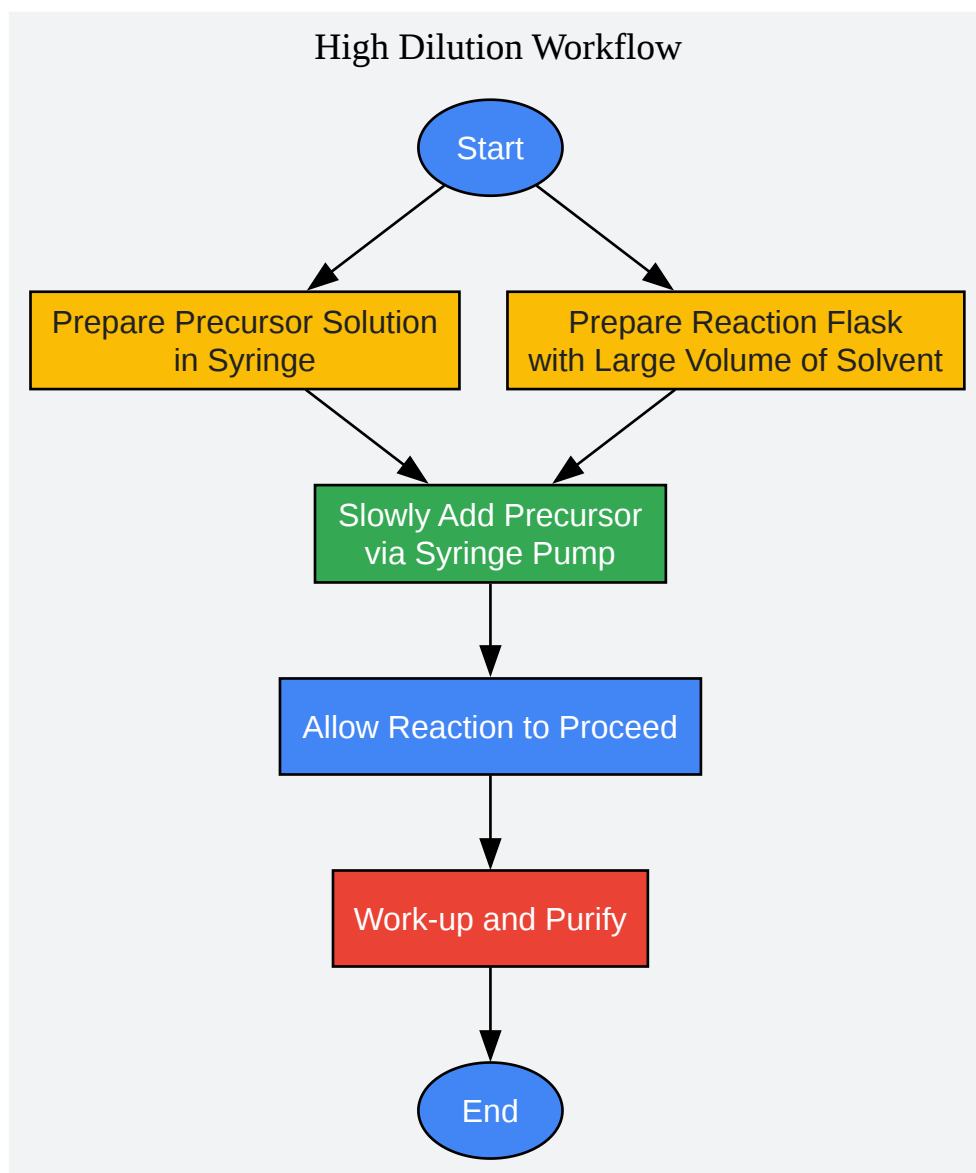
High Dilution Workflow

Start

Prepare Precursor Solution in Syringe

Prepare Reaction Flask with Large Volume of Solvent

Slowly Add Precursor via Syringe Pump

Allow Reaction to Proceed

Work-up and Purify

End